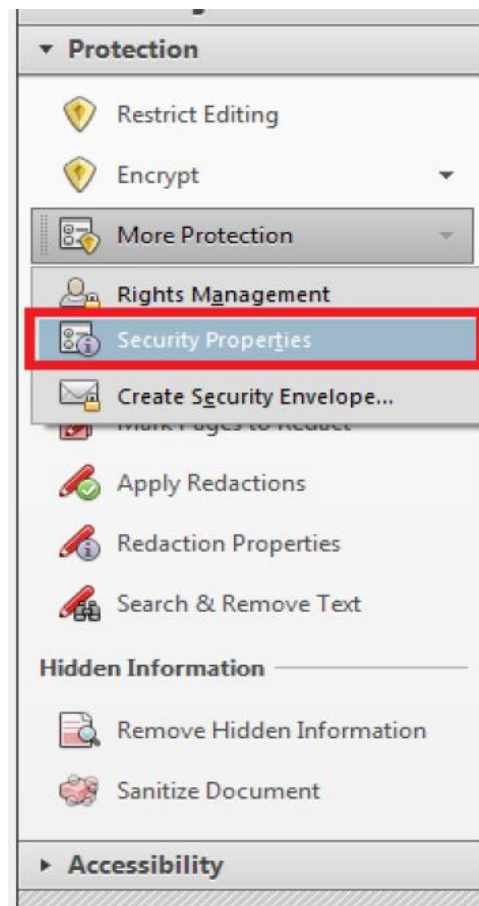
Protection

Restrict Editing

Encrypt

More Protection

Rights Management

Security Properties

Create Security Envelope...

Mark Pages to Redact

Apply Redactions

Redaction Properties

Search & Remove Text

Hidden Information

Remove Hidden Information

Sanitize Document

Accessibility